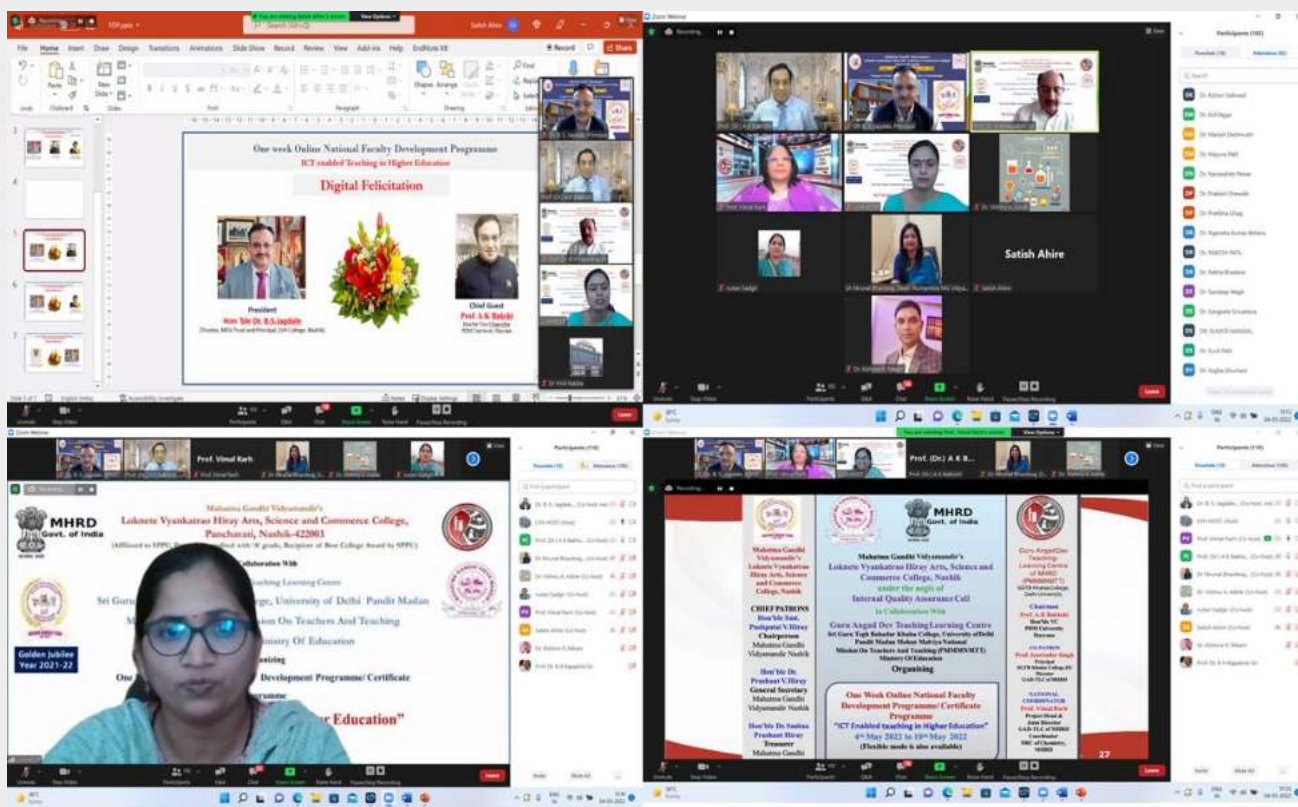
One week Online National Faculty Development Programme
ICT enabled Teaching in Higher Education
Digital Felicitation

President
Hon'ble Dr. B.S.Jagdale

Chief Guest
Prof. A.K. Bakshi

Satish Ahire

Participants

MHRD
Govt. of India
Mahatma Gandhi Vidyamandir's
Loknete Vyankatrao Hiray Arts, Science and Commerce College, Panchavati, Nashik-422003
Collaboration With
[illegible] Teaching Learning Centre
Sri Guru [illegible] College, University of Delhi Pandit Madan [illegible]
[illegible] Mission On Teachers And Teaching
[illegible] Ministry Of Education
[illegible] Development Programme/ Certificate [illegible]
Golden Jubilee Year 2021-22
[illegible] Education"

MHRD
Govt. of India
Mahatma Gandhi Vidyamandir's
Loknete Vyankatrao Hiray Arts, Science and Commerce College, Nashik
under the aegis of
Internal Quality Assurance Cell
In Collaboration With
Guru Angad Dev Teaching Learning Centre
Sri Guru Tegh Bahadur Khalsa College, University of Delhi
Pandit Madan Mohan Malviya National Mission On Teachers And Teaching (PMMMNMTT)
Ministry Of Education
Organising
One Week Online National Faculty Development Programme/ Certificate Programme
"ICT Enabled teaching in Higher Education"
4th May 2022 to 10th May 2022
(Flexible mode is also available)

Mahatma Gandhi Vidyamandir's Loknete Vyankatrao Hiray Arts, Science and Commerce College, Nashik
CHIEF PATRONS
Hon'ble Smt. Pushpatai V.Hiray
Chairperson
Mahatma Gandhi Vidyamandir Nashik
Hon'ble Dr. Prashant V.Hiray
General Secretary
Mahatma Gandhi Vidyamandir Nashik
Hon'ble Dr. Sampada Prashant Hiray
Treasurer
Mahatma Gandhi

Guru AngadDev Teaching Learning Centre of MHRD (PMMMNMTT)
Chairman
Prof. A.K Bakhshi
Hon'ble VC
PDM University Haryana
CONVENOR
Prof. Jaswinder Singh
Principal
NATIONAL COORDINATOR
Prof. Vimal Rarh
27

Leave